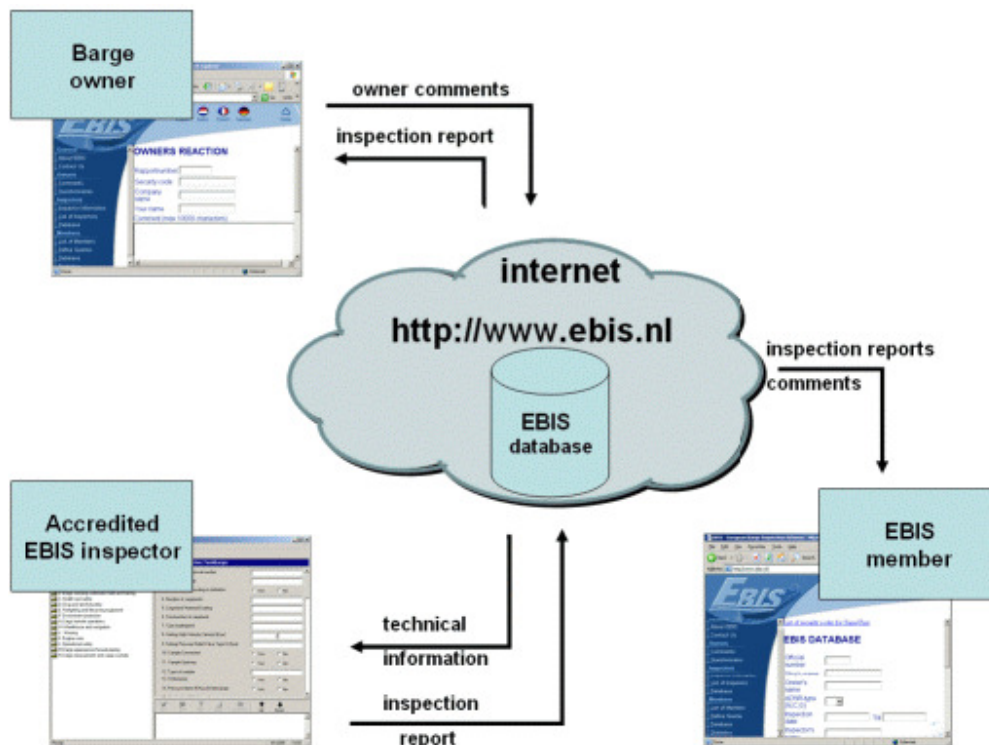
Barge owner

owner comments

inspection report

EBIS

OWNERS REACTION

Reportnumber

Security code

Company name

Your name

Comment (max 10000 characters)

internet

http://www.ebis.nl

EBIS database

inspection reports

comments

Accredited EBIS inspector

technical information

inspection report

EBIS member

EBIS

EBIS DATABASE

Official number

Owner's name

Inspection date

Inspectors